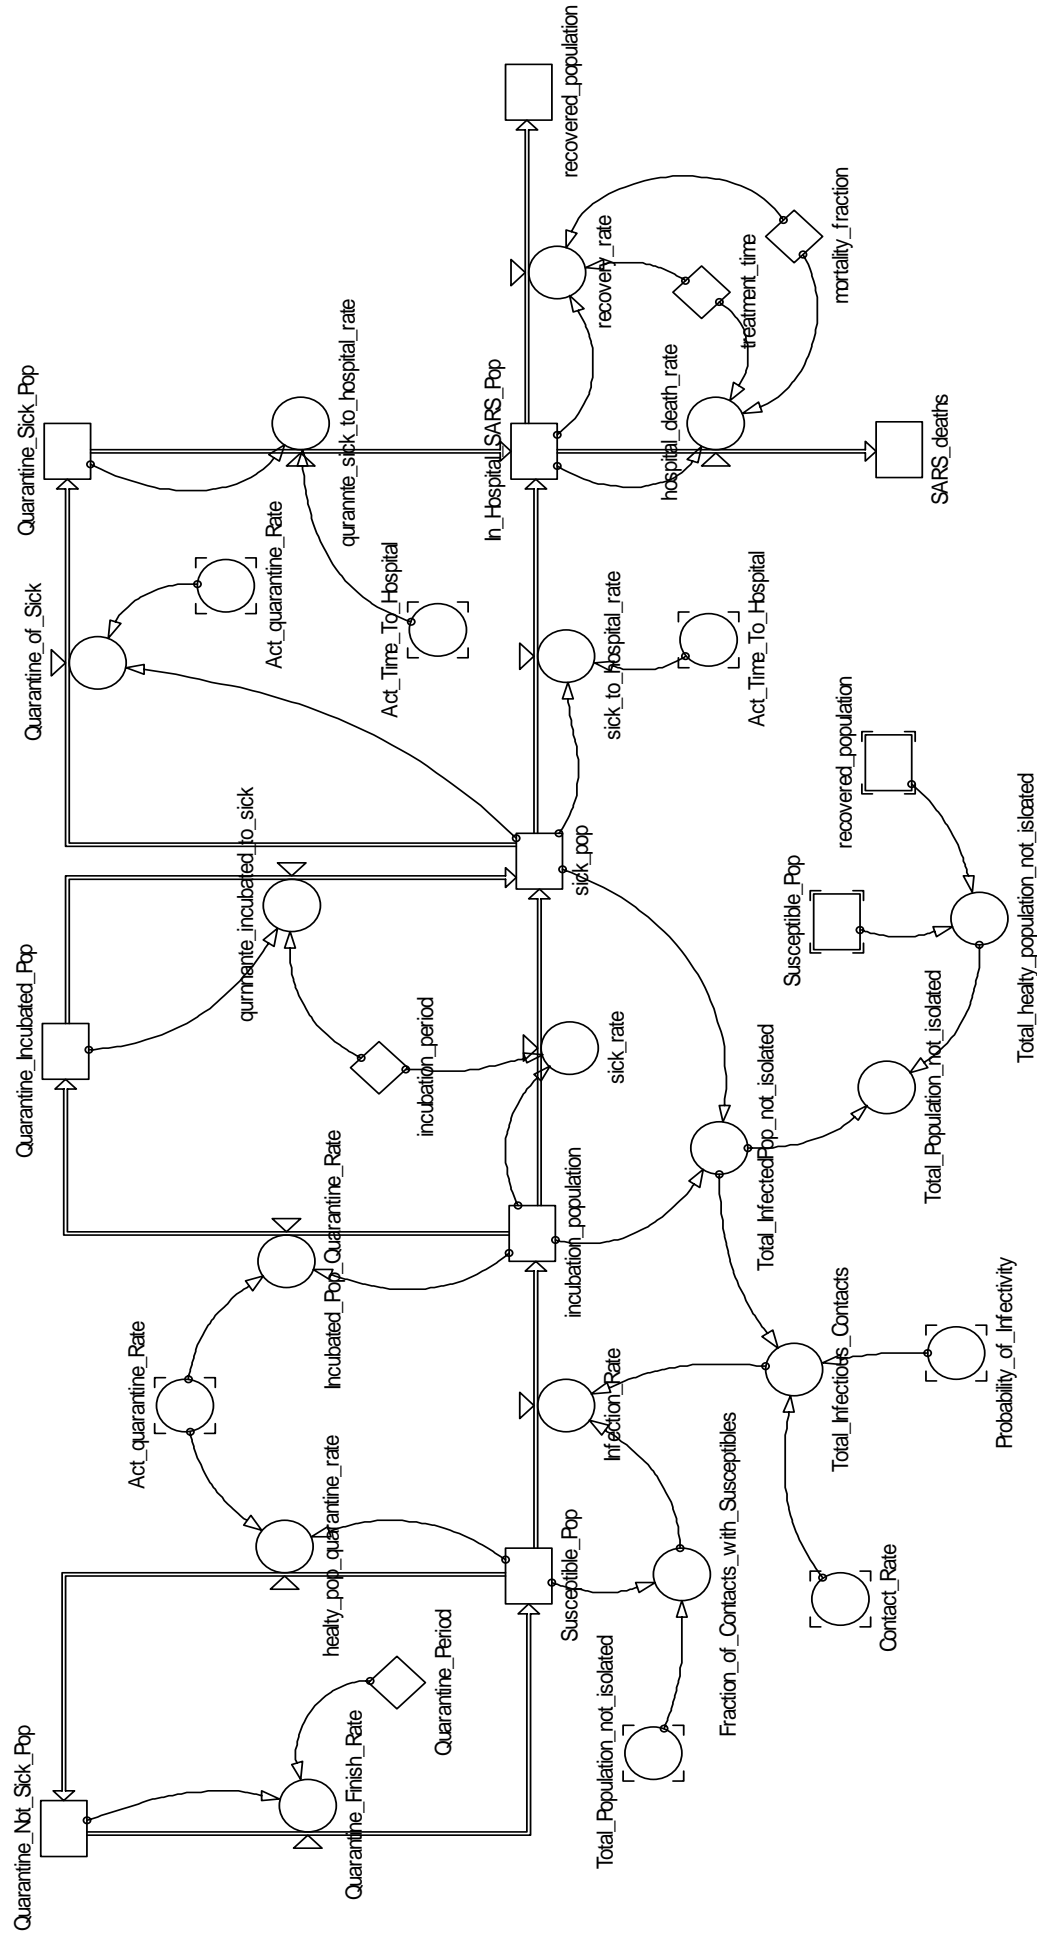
Quarantine_Not_Sick_Pop
Quarantine_Finish_Rate
Quarantine_Period
Total_Population_not_isolated
healty_pop_quarantine_rate
Act_quarantine_Rate
Susceptible_Pop
Fraction_of_Contacts_with_Susceptibles
Contact_Rate
Infection_Rate
Total_Infectious_Contacts
Probability_of_Infectivity
Incubated_Pop_Quarantine_Rate
incubation_population
Total_InfectedPop_not_isolated
Total_Population_not_isolated
Quarantine_Incubated_Pop
qurntante_incubated_to_sick
incubation_period
sick_rate
sick_pop
Susceptible_Pop
recovered_population
Total_healty_population_not_isolated
Quarantine_of_Sick
Act_quarantine_Rate
Act_Time_To_Hospital
sick_to_hospital_rate
Act_Time_To_Hospital
Quarantine_Sick_Pop
qurannte_sick_to_hospital_rate
In_HospitalSARS_Pop
hospital_death_rate
treatment_time
recovery_rate
mortality_fraction
SARS_deaths
recovered_population